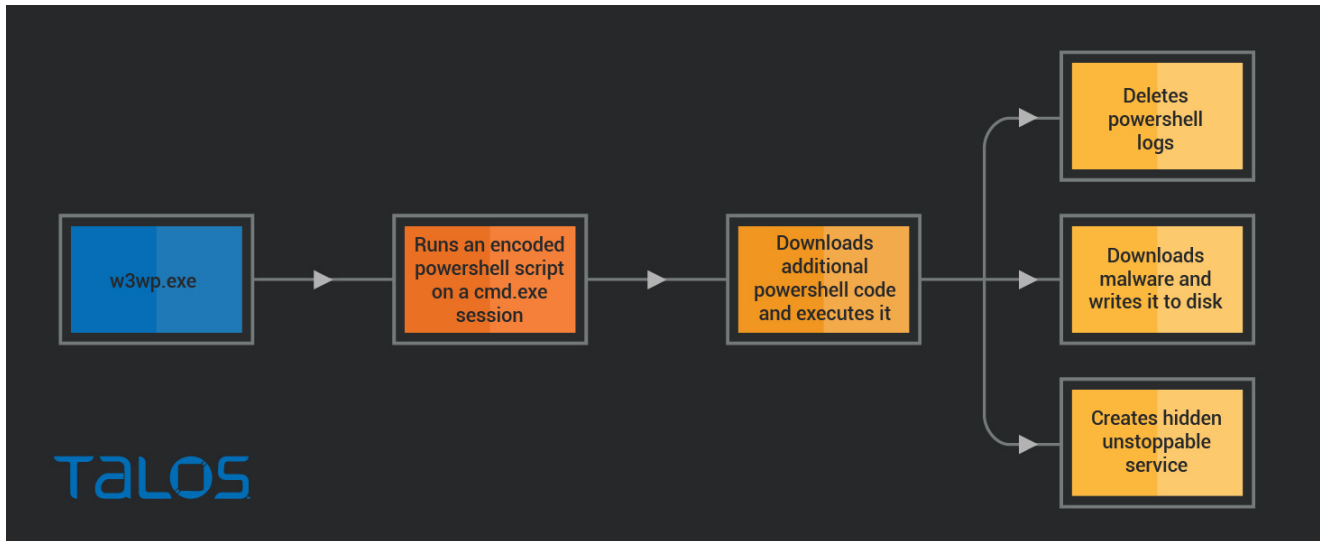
w3wp.exe

Runs an encoded powershell script on a cmd.exe session

Downloads additional powershell code and executes it

Deletes powershell logs

Downloads malware and writes it to disk

Creates hidden unstoppable service

TALOS